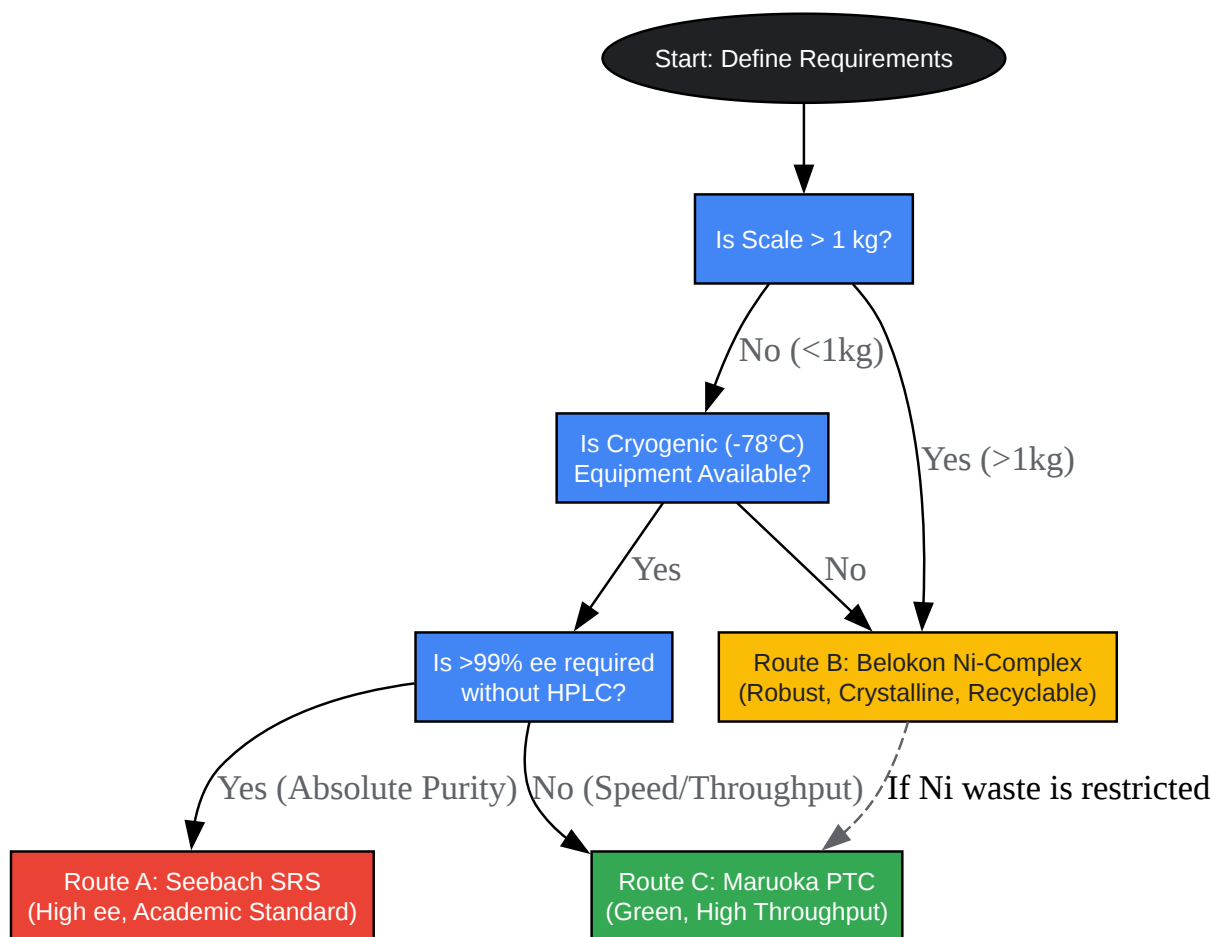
Start: Define Requirements

Is Scale > 1 kg?

No (<1kg)

Yes (>1kg)

Is Cryogenic (-78°C) Equipment Available?

Yes

No

Is >99% ee required without HPLC?

Route B: Belokon Ni-Complex (Robust, Crystalline, Recyclable)

Yes (Absolute Purity)

No (Speed/Throughput)

If Ni waste is restricted

Route A: Seebach SRS (High ee, Academic Standard)

Route C: Maruoka PTC (Green, High Throughput)